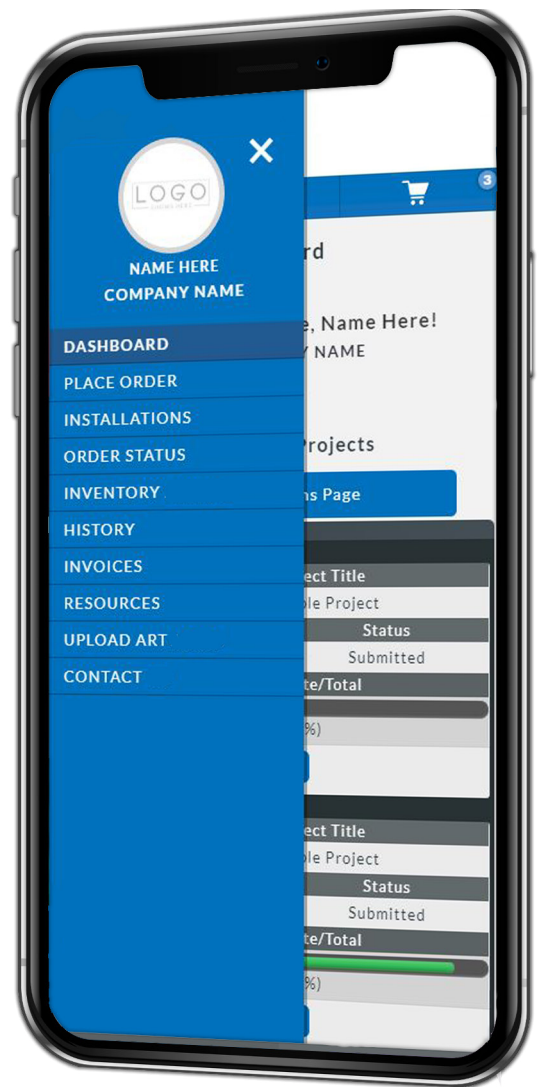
LOGO

NAME HERE
COMPANY NAME

DASHBOARD
PLACE ORDER
INSTALLATIONS
ORDER STATUS
INVENTORY
HISTORY
INVOICES
RESOURCES
UPLOAD ART
CONTACT

3

rd

e, Name Here!
Y NAME

Projects

ns Page

ect Title
ple Project
Status
Submitted
te/Total
%)

ect Title
ple Project
Status
Submitted
te/Total
%)